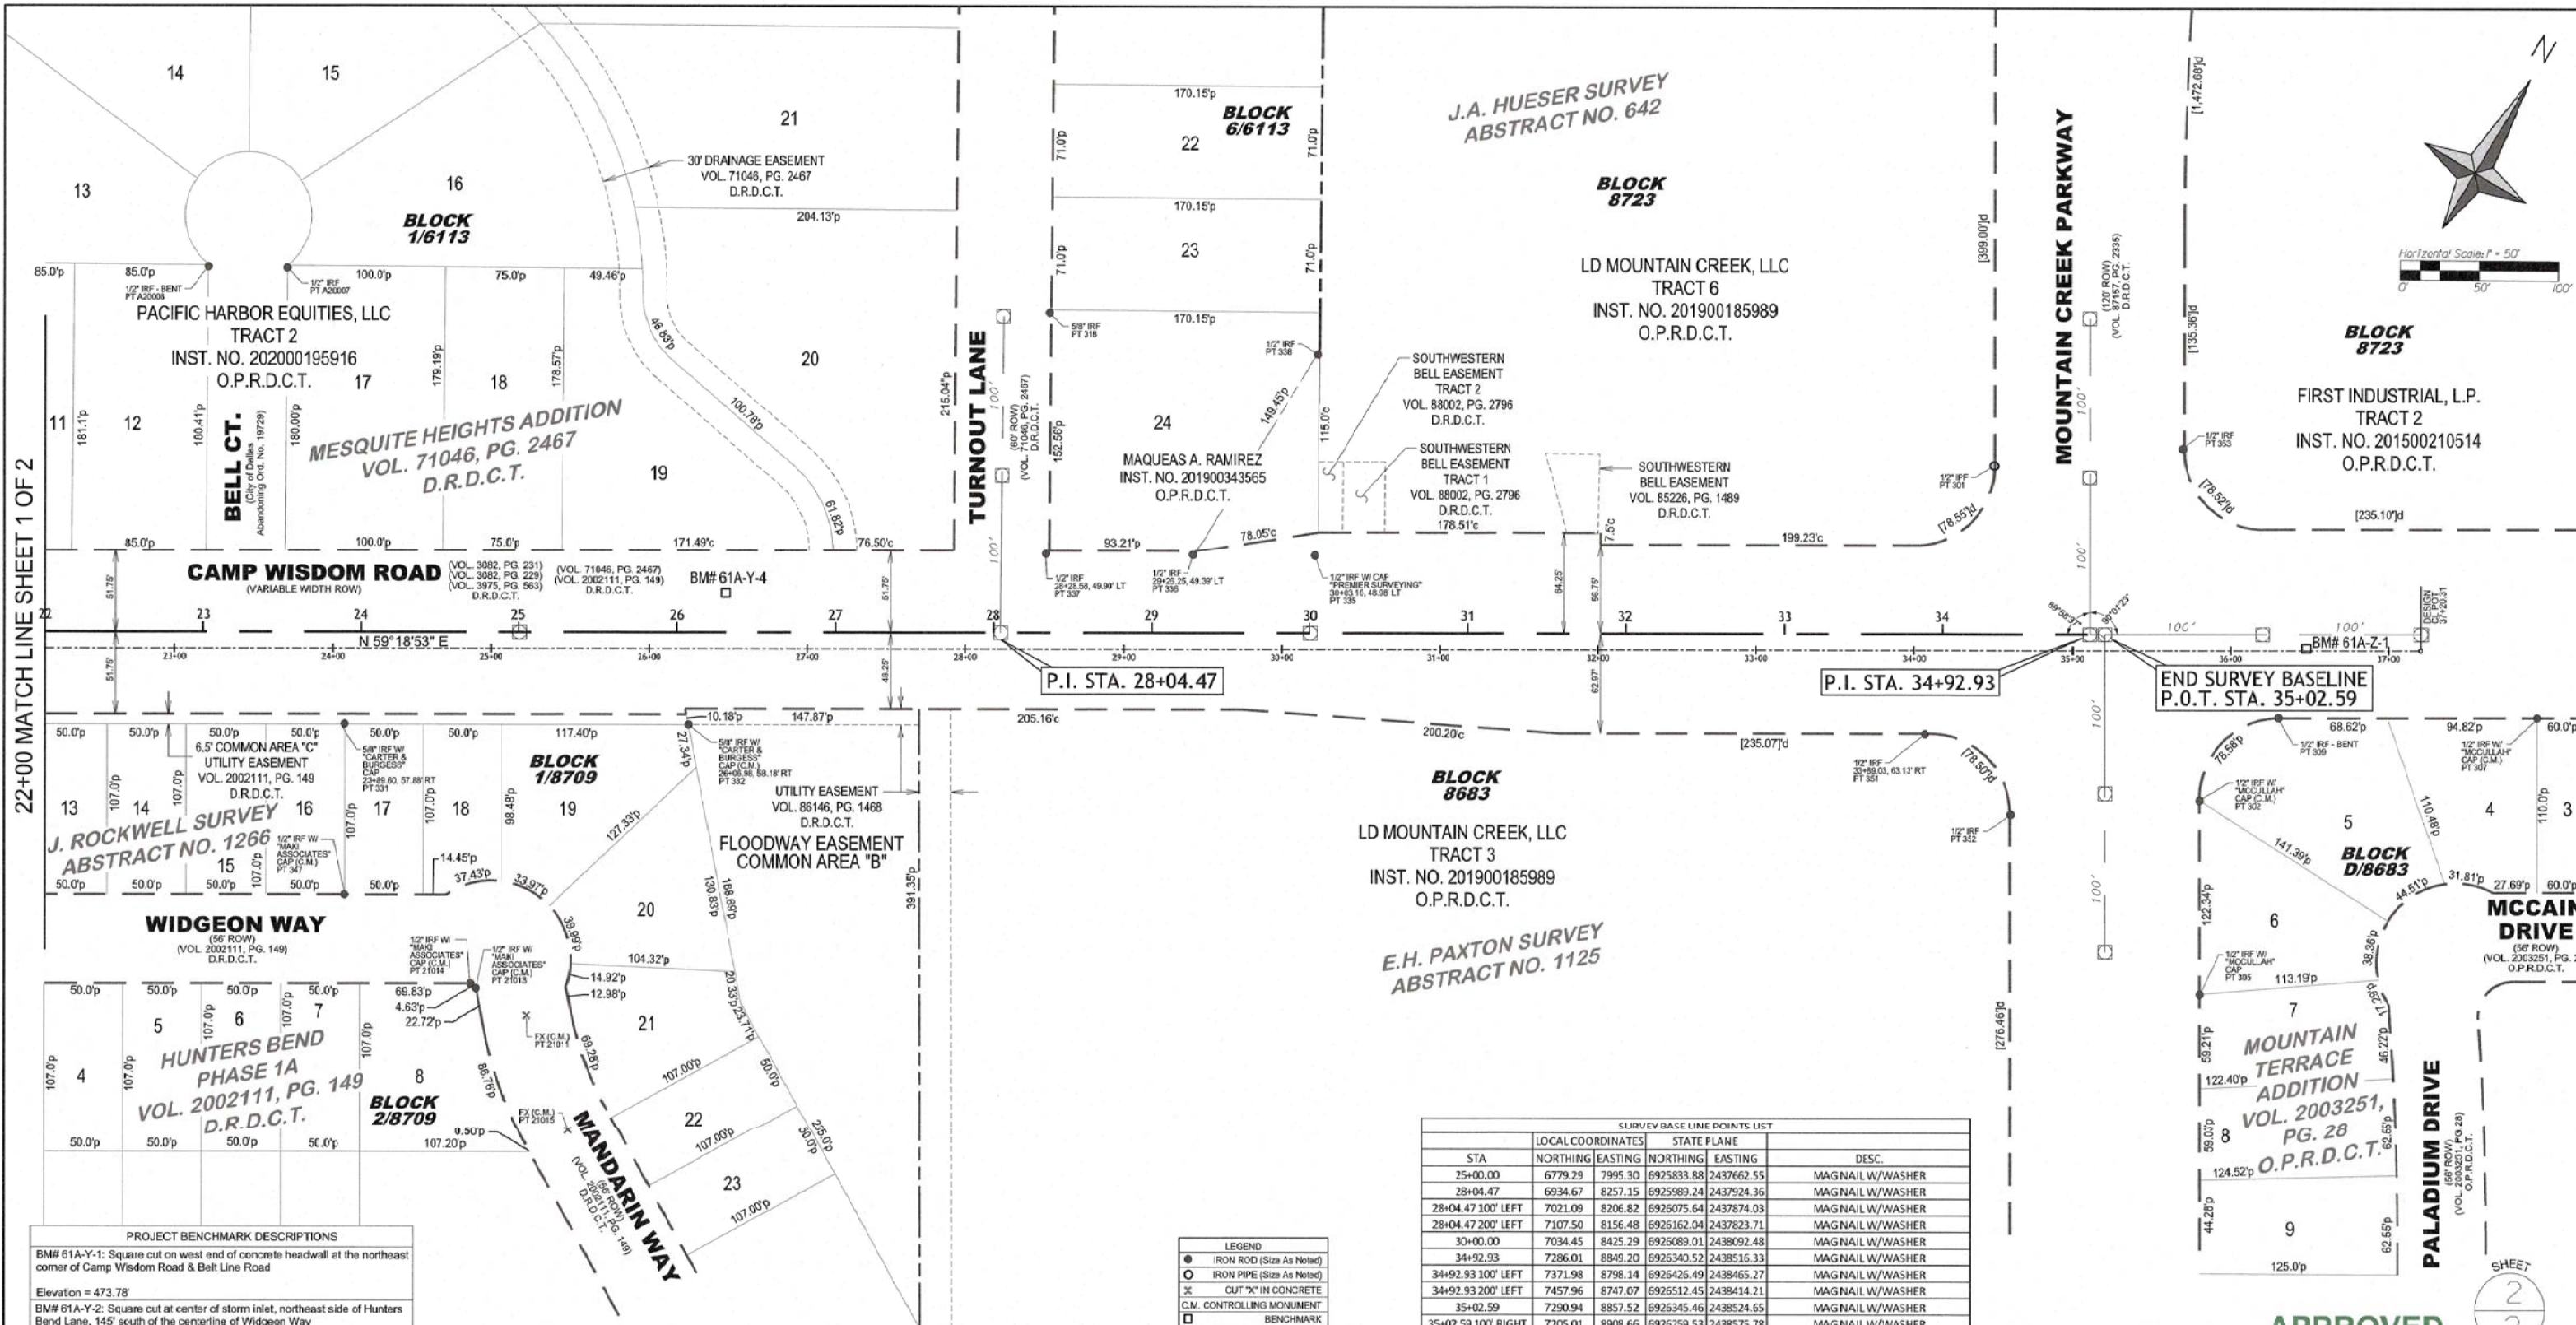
14
15
21
13
16
30' DRAINAGE EASEMENT
VOL. 71046, PG. 2467
D.R.D.C.T.
204.13'p
BLOCK 1/6113
85.0'p
85.0'p
100.0'p
75.0'p
49.46'p
1/2" IRF - BENT PT A20008
1/2" IRF PT A20007
PACIFIC HARBOR EQUITIES, LLC
TRACT 2
INST. NO. 202000195916
O.P.R.D.C.T.
17
18
20
179.19'p
178.57'p
48.83'p
100.78'p
11
181.1'p
12
180.41'p
180.00'p
BELL CT.
(City of Dallas Abandoning Ord. No. 19729)
MESQUITE HEIGHTS ADDITION
VOL. 71046, PG. 2467
D.R.D.C.T.
19
61.82'p
85.0'p
100.0'p
75.0'p
171.49'c
76.50'c
215.04'p
TURNOUT LANE
(60' ROW) (VOL. 71046, PG. 2467) D.R.D.C.T.
170.15'p
BLOCK 6/6113
22
71.0'p
71.0'p
170.15'p
23
71.0'p
71.0'p
170.15'p
5/8" IRF PT 318
1/2" IRF PT 338
149.45'p
152.56'p
24
115.0'c
MAQUEAS A. RAMIREZ
INST. NO. 201900343565
O.P.R.D.C.T.
J.A. HUESER SURVEY
ABSTRACT NO. 642
BLOCK 8723
LD MOUNTAIN CREEK, LLC
TRACT 6
INST. NO. 201900185989
O.P.R.D.C.T.
SOUTHWESTERN BELL EASEMENT
TRACT 2
VOL. 88002, PG. 2796
D.R.D.C.T.
SOUTHWESTERN BELL EASEMENT
TRACT 1
VOL. 88002, PG. 2796
D.R.D.C.T.
178.51'c
SOUTHWESTERN BELL EASEMENT
VOL. 85226, PG. 1489
D.R.D.C.T.
93.21'p
78.05'c
7.5'c
199.23'c
[399.00']d
[1,472.08']d
[135.36']d
MOUNTAIN CREEK PARKWAY
(120' ROW) (VOL. 87157, PG. 2335) D.R.D.C.T.
1/2" IRF PT 301
[78.55']d
1/2" IRF PT 333
[78.52']d
BLOCK 8723
FIRST INDUSTRIAL, L.P.
TRACT 2
INST. NO. 201500210514
O.P.R.D.C.T.
[235.10']d
N
Horizontal Scale: 1" = 50'
0'
50'
100'
CAMP WISDOM ROAD
(VARIABLE WIDTH ROW)
(VOL. 3082, PG. 231)
(VOL. 3082, PG. 229)
(VOL. 3975, PG. 563)
D.R.D.C.T.
(VOL. 71046, PG. 2467)
(VOL. 2002111, PG. 149)
D.R.D.C.T.
BM# 61A-Y-4
1/2" IRF 28+23.58, 49.90' LT PT 337
1/2" IRF 29+25.25, 49.39' LT PT 336
1/2" IRF W/ CAP "PREMIER SURVEYING" 30+03.10, 48.98' LT PT 335
64.25'
56.78'
51.75'
51.75'
22
23
24
25
26
27
28
29
30
31
32
33
34
N 59°18'53" E
23+00
24+00
25+00
26+00
27+00
28+00
29+00
30+00
31+00
32+00
33+00
34+00
35+00
36+00
37+00
100'
100'
100'
BM# 61A-Z-1
DESIGN 37+20.31
P.I. STA. 28+04.47
P.I. STA. 34+92.93
END SURVEY BASELINE
P.O.T. STA. 35+02.59
22+00 MATCH LINE SHEET 1 OF 2
48.25'
62.97'
10.18'p
147.87'p
205.16'c
200.20'c
[235.07']d
68.62'p
94.82'p
60.0'p
50.0'p
50.0'p
50.0'p
50.0'p
50.0'p
50.0'p
117.40'p
6.5' COMMON AREA "C"
UTILITY EASEMENT
VOL. 2002111, PG. 149
D.R.D.C.T.
5/8" IRF W/ "CARTER & BURGESS" CAP 23+89.60, 57.88' RT PT 331
BLOCK 1/8709
5/8" IRF W/ "CARTER & BURGESS" CAP (C.M.) 26+06.98, 58.18' RT PT 332
27.34'p
UTILITY EASEMENT
VOL. 86146, PG. 1468
D.R.D.C.T.
1/2" IRF 33+89.03, 63.12' RT PT 351
[78.50']d
BLOCK 8683
13
107.0'p
14
107.0'p
16
107.0'p
17
107.0'p
18
98.48'p
19
J. ROCKWELL SURVEY
ABSTRACT NO. 1266
1/2" IRF W/ "MAKI ASSOCIATES" CAP (C.M.) PT 347
15
107.0'p
127.33'p
FLOODWAY EASEMENT
COMMON AREA "B"
130.83'p
188.69'p
391.35'p
1/2" IRF PT 352
LD MOUNTAIN CREEK, LLC
TRACT 3
INST. NO. 201900185989
O.P.R.D.C.T.
14.45'p
37.43'p
33.97'p
50.0'p
50.0'p
50.0'p
50.0'p
50.0'p
WIDGEON WAY
(56' ROW)
(VOL. 2002111, PG. 149)
D.R.D.C.T.
20
39.99'p
1/2" IRF W/ "MAKI ASSOCIATES" CAP PT 21014
1/2" IRF W/ "MAKI ASSOCIATES" CAP (C.M.) PT 21013
104.32'p
14.92'p
12.98'p
20.33'p
23.71'p
E.H. PAXTON SURVEY
ABSTRACT NO. 1125
50.0'p
50.0'p
50.0'p
50.0'p
69.83'p
4.63'p
22.72'p
5
107.0'p
6
107.0'p
7
107.0'p
8
FX (C.M.) PT 21011
21
69.26'p
4
107.0'p
107.0'p
HUNTERS BEND
PHASE 1A
VOL. 2002111, PG. 149
D.R.D.C.T.
BLOCK 2/8709
86.76'p
0.50'p
107.20'p
FX (C.M.) PT 21015
MANDARIN WAY
(VOL. 2002111, PG. 149) D.R.D.C.T. (56' ROW)
107.00'p
60.0'p
22
107.00'p
25.0'p
30.0'p
23
107.00'p
50.0'p
50.0'p
50.0'p
50.0'p
[276.46']d
78.56'p
1/2" IRF - BENT PT 309
1/2" IRF W/ "MCCULLAH" CAP (C.M.) PT 302
1/2" IRF W/ "MCCULLAH" CAP (C.M.) PT 307
141.39'p
5
110.48'p
4
110.0'p
3
BLOCK D/8683
122.34'p
6
44.51'p
31.81'p
27.69'p
60.0'p
MCCAIN DRIVE
(56' ROW)
(VOL. 2003251, PG. 
O.P.R.D.C.T.
38.36'p
1/2" IRF W/ "MCCULLAH" CAP PT 305
113.19'p
7
17.29'p
59.21'p
122.40'p
MOUNTAIN TERRACE ADDITION
VOL. 2003251, PG. 28
O.P.R.D.C.T.
46.22'p
59.03'p
8
124.52'p
62.55'p
44.28'p
9
125.0'p
62.55'p
PALADIUM DRIVE
(56' ROW) (VOL. 2003251, PG 28) O.P.R.D.C.T.
SHEET
2
APPROVED

SURVEY BASE LINE POINTS LIST

| STA | LOCAL COORDINATES NORTHING | LOCAL COORDINATES EASTING | STATE PLANE NORTHING | STATE PLANE EASTING | DESC. |
|---|---|---|---|---|---|
| 25+00.00 | 6779.29 | 7995.30 | 6925833.88 | 2437662.55 | MAGNAIL W/WASHER |
| 28+04.47 | 6934.67 | 8257.15 | 6925989.24 | 2437924.36 | MAGNAIL W/WASHER |
| 28+04.47 100' LEFT | 7021.09 | 8206.82 | 6926075.64 | 2437874.03 | MAGNAIL W/WASHER |
| 28+04.47 200' LEFT | 7107.50 | 8156.48 | 6926162.04 | 2437823.71 | MAGNAIL W/WASHER |
| 30+00.00 | 7034.45 | 8425.29 | 6926089.01 | 2438092.48 | MAGNAIL W/WASHER |
| 34+92.93 | 7286.01 | 8849.20 | 6926340.52 | 2438516.33 | MAGNAIL W/WASHER |
| 34+92.93 100' LEFT | 7371.98 | 8798.14 | 6926426.49 | 2438465.27 | MAGNAIL W/WASHER |
| 34+92.93 200' LEFT | 7457.96 | 8747.07 | 6926512.45 | 2438414.21 | MAGNAIL W/WASHER |
| 35+02.59 | 7290.94 | 8857.52 | 6926345.46 | 2438524.55 | MAGNAIL W/WASHER |
| 35+02.59 100' RIGHT | 7205.01 | 8908.66 | 6926259.53 | 2438575.78 | MAGNAIL W/WASHER |

LEGEND
IRON ROD (Size As Noted)
IRON PIPE (Size As Noted)
X CUT "X" IN CONCRETE
C.M. CONTROLLING MONUMENT
BENCHMARK

PROJECT BENCHMARK DESCRIPTIONS
BM# 61A-Y-1: Square cut on west end of concrete headwall at the northeast corner of Camp Wisdom Road & Belt Line Road
Elevation = 473.78'
BM# 61A-Y-2: Square cut at center of storm inlet, northeast side of Hunters Bend Lane, 145' south of the centerline of Widgeon Way